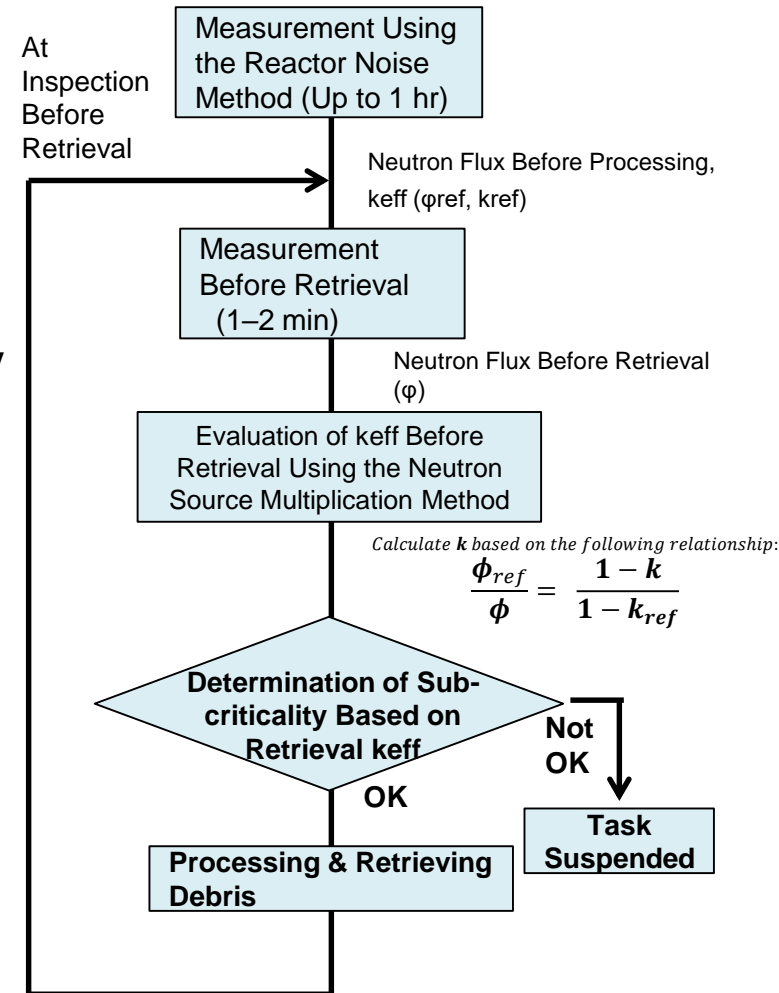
At Inspection Before Retrieval

Measurement Using the Reactor Noise Method (Up to 1 hr)

Neutron Flux Before Processing, keff (φref, kref)

Measurement Before Retrieval (1–2 min)

Neutron Flux Before Retrieval (φ)

Evaluation of keff Before Retrieval Using the Neutron Source Multiplication Method

Calculate $\boldsymbol{k}$ based on the following relationship:
$\frac{\phi_{ref}}{\phi} = \frac{1-k}{1-k_{ref}}$

Determination of Sub-criticality Based on Retrieval keff

Not OK

OK

Task Suspended

Processing & Retrieving Debris